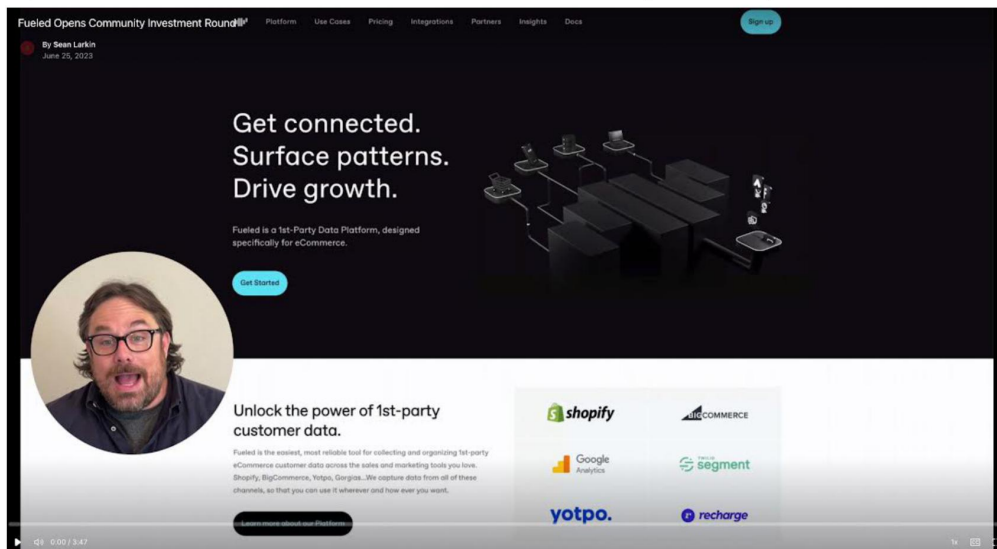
Fueled Opens Community Investment Round

By Sean Larkin
June 25, 2023

Platform Use Cases Pricing Integrations Partners Insights Docs

Sign up

Get connected.
Surface patterns.
Drive growth.

Fueled is a 1st-Party Data Platform, designed specifically for eCommerce.

Get Started

Unlock the power of 1st-party customer data.

Fueled is the easiest, most reliable tool for collecting and organizing 1st-party eCommerce customer data across the sales and marketing tools you love. Shopify, BigCommerce, Yotpo, Gorgias...We capture data from all of these channels, so that you can use it wherever and how ever you want.

Learn more about our Platform

shopify
BIGCOMMERCE
Google Analytics
segment
yotpo.
recharge

0:00 / 3:47
1x